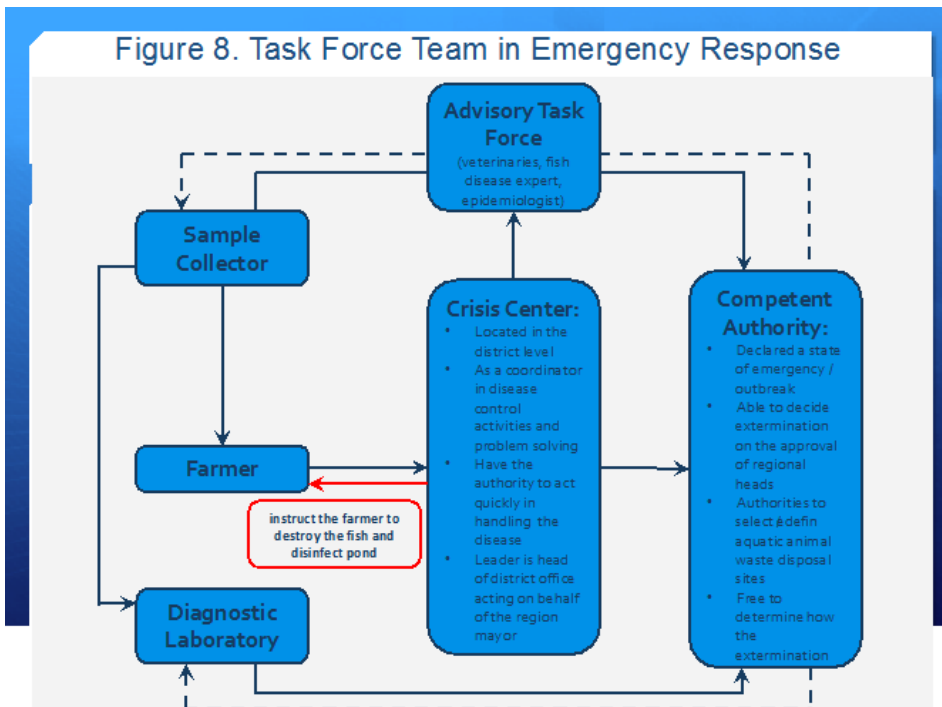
Figure 8. Task Force Team in Emergency Response

Advisory Task Force
(veterinaries, fish disease expert, epidemiologist)

Sample Collector

Farmer

instruct the farmer to destroy the fish and disinfect pond

Diagnostic Laboratory

Crisis Center:
- Located in the district level
- As a coordinator in disease control activities and problem solving
- Have the authority to act quickly in handling the disease
- Leader is head of district office acting on behalf of the region mayor

Competent Authority:
- Declared a state of emergency / outbreak
- Able to decide extermination on the approval of regional heads
- Authorities to select/defin aquatic animal waste disposal sites
- Free to determine how the extermination